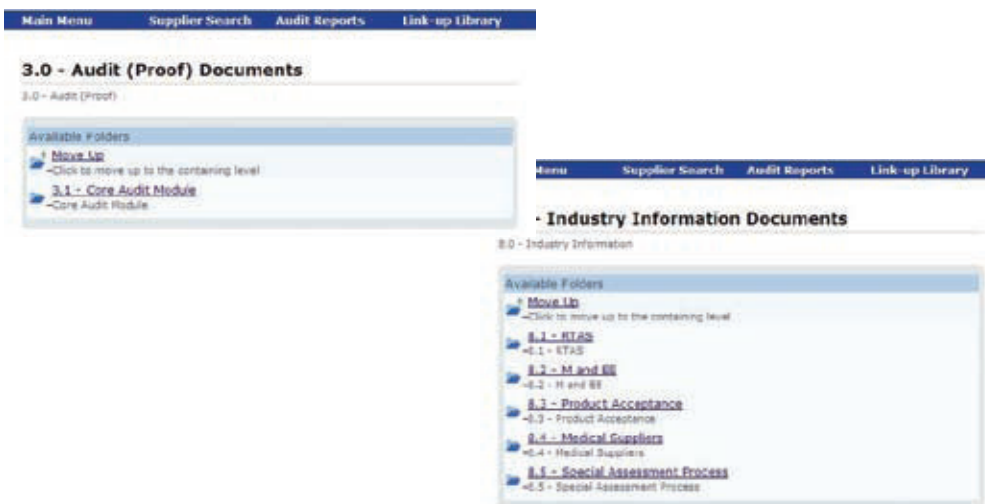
Main Menu Supplier Search Audit Reports Link-up Library

3.0 - Audit (Proof) Documents

3.0 - Audit (Proof)

Available Folders

Move Up
–Click to move up to the containing level

3.1 - Core Audit Module
–Core Audit Module

Menu Supplier Search Audit Reports Link-up Library

- Industry Information Documents

8.0 - Industry Information

Available Folders

Move Up
–Click to move up to the containing level

8.1 - RTAS
–8.1 - RTAS

8.2 - M and EE
–8.2 - M and EE

8.3 - Product Acceptance
–8.3 - Product Acceptance

8.4 - Medical Suppliers
–8.4 - Medical Suppliers

8.5 - Special Assessment Process
–8.5 - Special Assessment Process